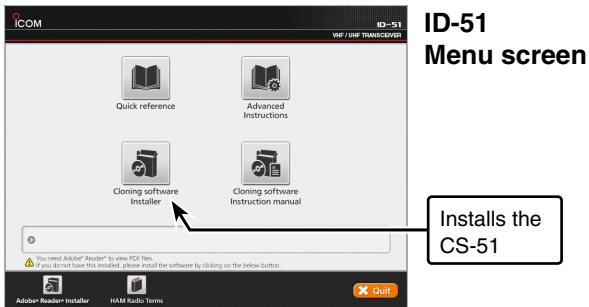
ICOM

ID-51
VHF / UHF TRANSCEIVER

Quick reference

Advanced Instructions

Cloning software Installer

Cloning software Instruction manual

You need Adobe® Reader® to view PDF files.
If you do not have this installed, please install the software by clicking on the below button.

Adobe® Reader® Installer

HAM Radio Terms

Quit

ID-51
Menu screen

Installs the CS-51